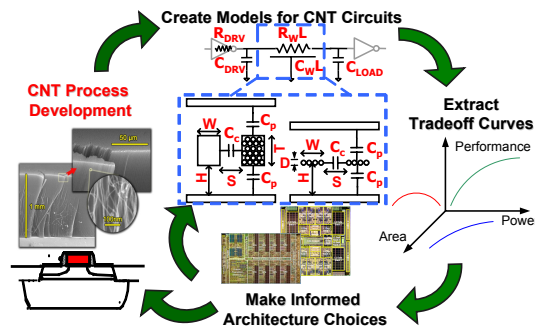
Create Models for CNT Circuits

$R_{DRV}$

$C_{DRV}$

$R_WL$

$C_WL$

$C_{LOAD}$

CNT Process Development

Extract Tradeoff Curves

50 µm

1 mm

100nm

W

$C_c$

$C_p$

T

H

S

$C_p$

W

D

$C_c$

$C_p$

H

S

$C_p$

Performance

Area

Powe

Make Informed Architecture Choices